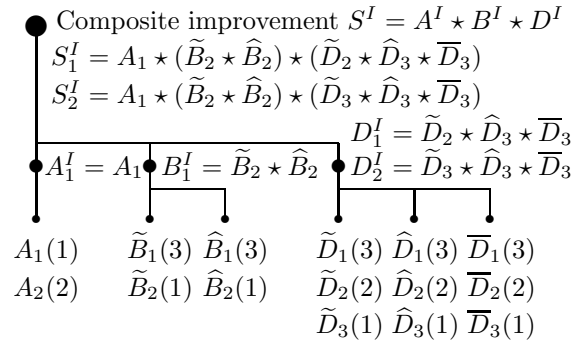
Composite improvement $S^I = A^I \star B^I \star D^I$

$S_1^I = A_1 \star (\widetilde{B}_2 \star \widehat{B}_2) \star (\widetilde{D}_2 \star \widehat{D}_3 \star \overline{D}_3)$

$S_2^I = A_1 \star (\widetilde{B}_2 \star \widehat{B}_2) \star (\widetilde{D}_3 \star \widehat{D}_3 \star \overline{D}_3)$

$D_1^I = \widetilde{D}_2 \star \widehat{D}_3 \star \overline{D}_3$

$A_1^I = A_1$ $B_1^I = \widetilde{B}_2 \star \widehat{B}_2$ $D_2^I = \widetilde{D}_3 \star \widehat{D}_3 \star \overline{D}_3$

$A_1(1)$ $\widetilde{B}_1(3)$ $\widehat{B}_1(3)$ $\widetilde{D}_1(3)$ $\widehat{D}_1(3)$ $\overline{D}_1(3)$

$A_2(2)$ $\widetilde{B}_2(1)$ $\widehat{B}_2(1)$ $\widetilde{D}_2(2)$ $\widehat{D}_2(2)$ $\overline{D}_2(2)$

$\widetilde{D}_3(1)$ $\widehat{D}_3(1)$ $\overline{D}_3(1)$